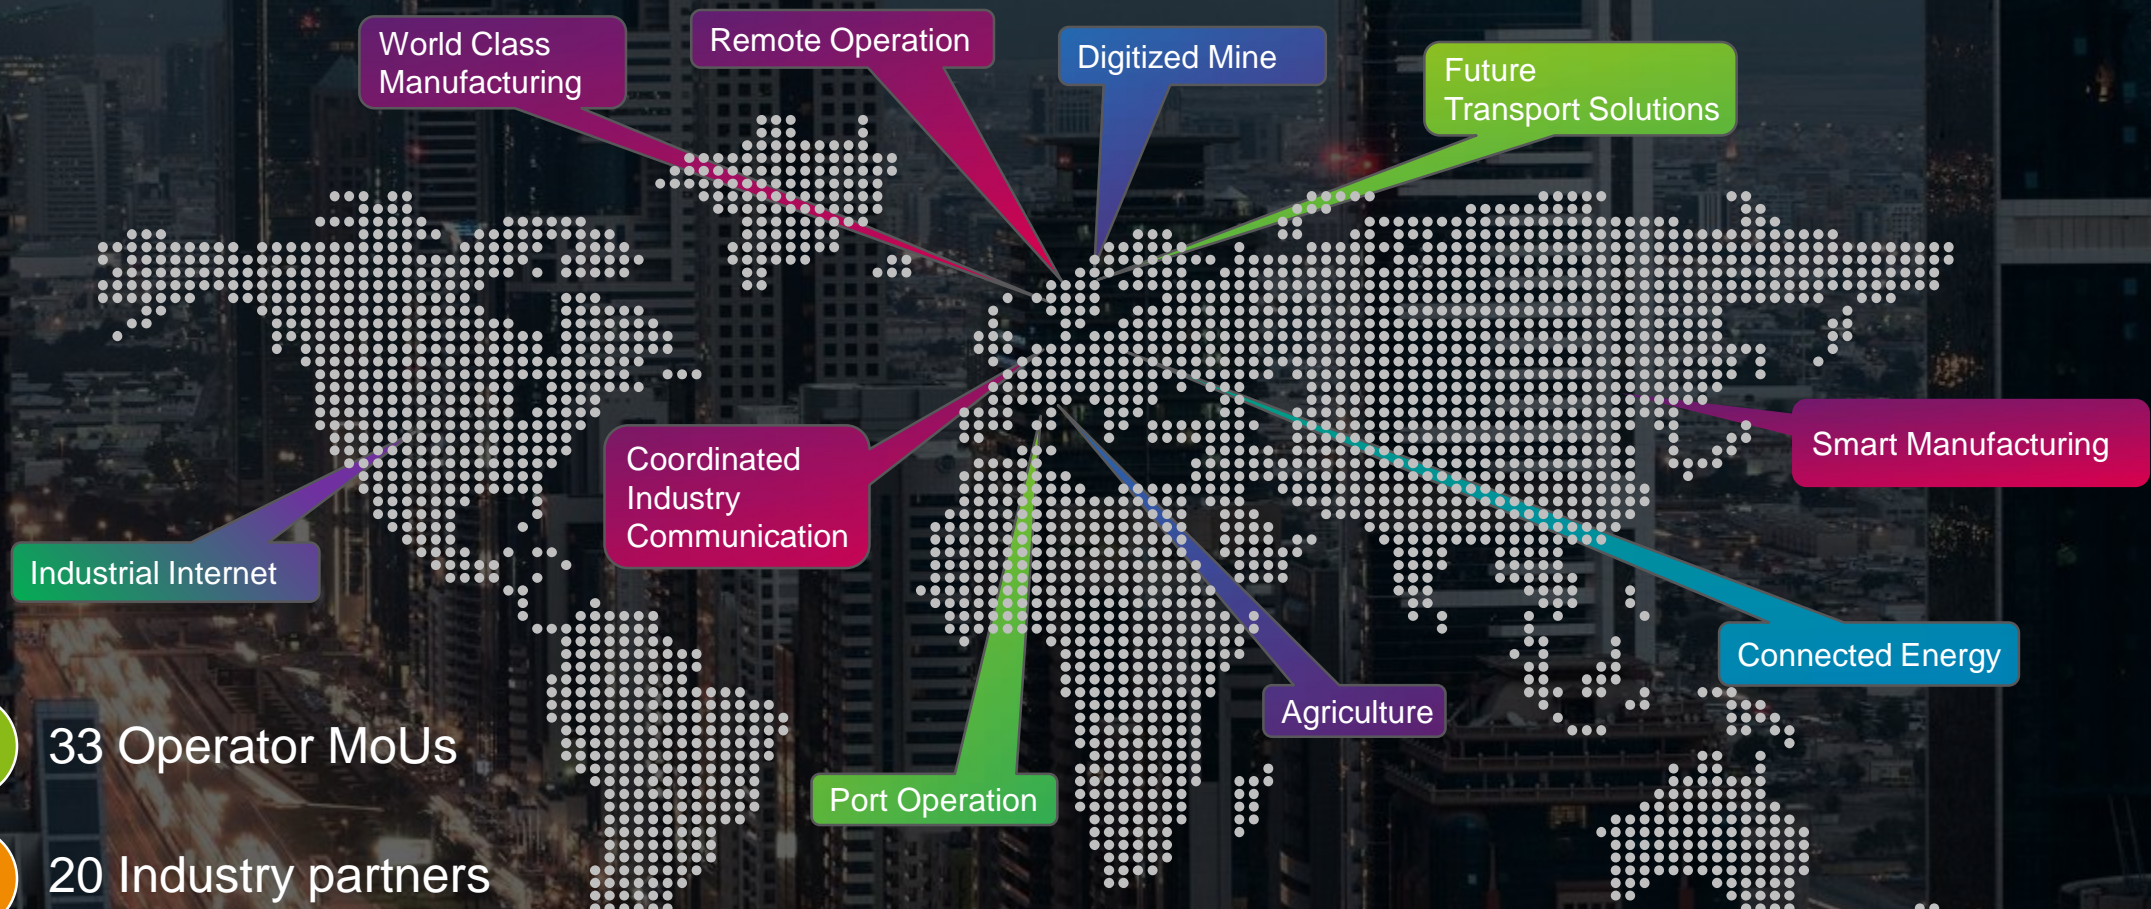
World Class Manufacturing

Remote Operation

Digitized Mine

Future Transport Solutions

Smart Manufacturing

Coordinated Industry Communication

Industrial Internet

Connected Energy

Agriculture

Port Operation

33 Operator MoUs

20 Industry partners